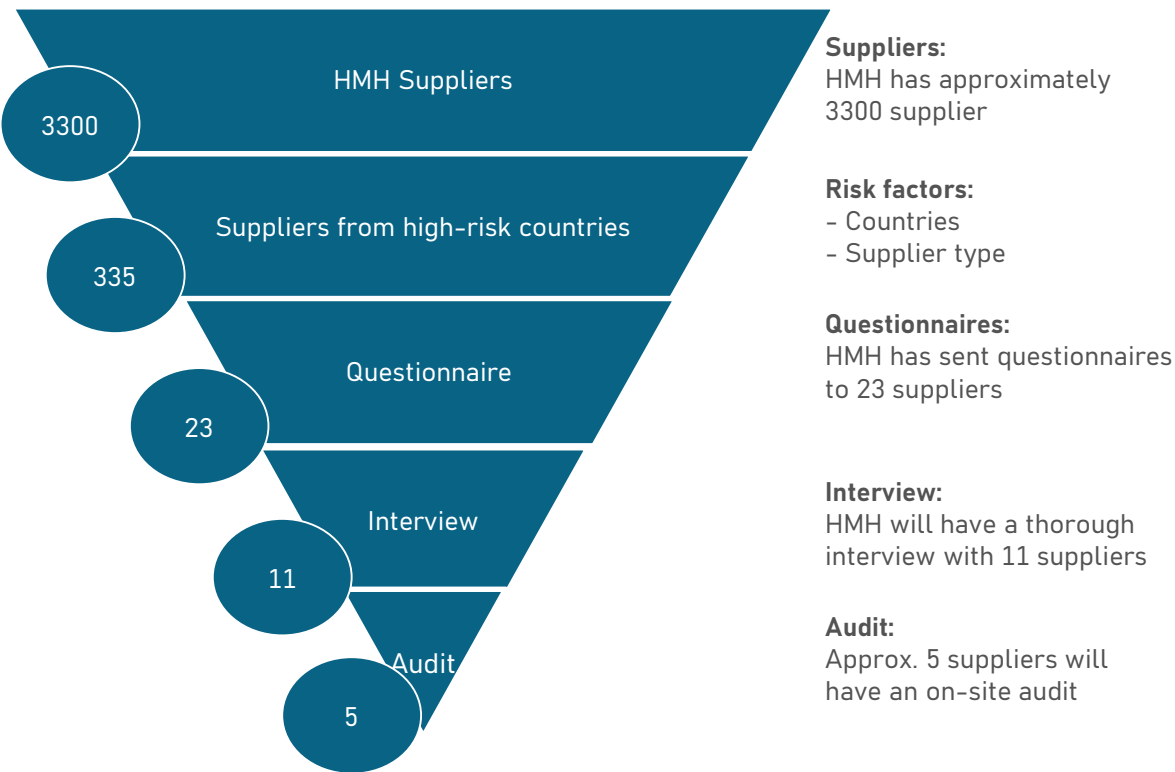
HMH Suppliers
3300
Suppliers from high-risk countries
335
Questionnaire
23
Interview
11
Audit
5

**Suppliers:**
HMH has approximately 3300 supplier

**Risk factors:**
- Countries
- Supplier type

**Questionnaires:**
HMH has sent questionnaires to 23 suppliers

**Interview:**
HMH will have a thorough interview with 11 suppliers

**Audit:**
Approx. 5 suppliers will have an on-site audit